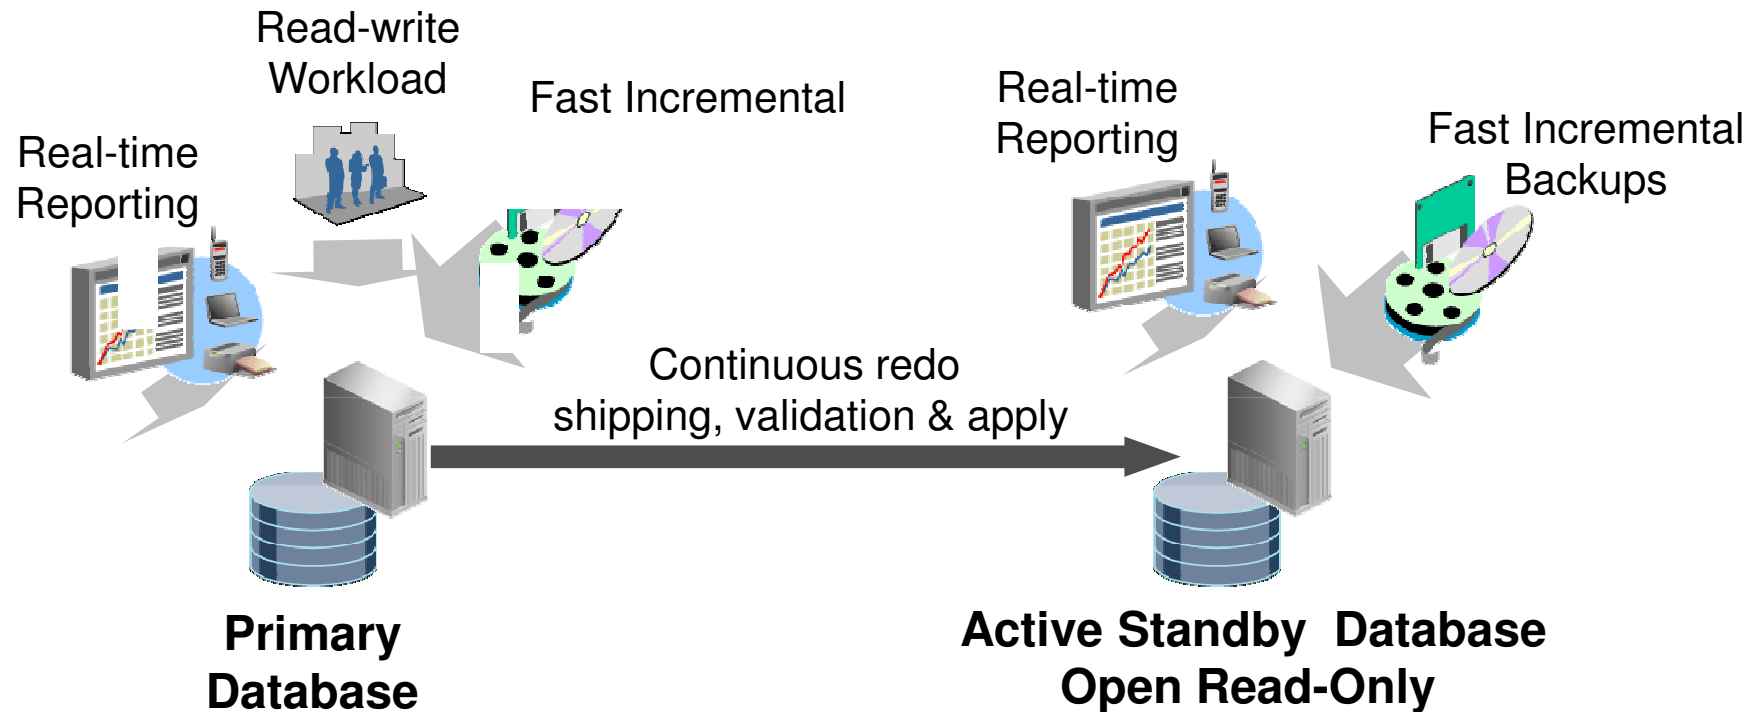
Real-time Reporting

Read-write Workload

Fast Incremental

Real-time Reporting

Fast Incremental Backups

Continuous redo shipping, validation & apply

Primary Database

Active Standby Database Open Read-Only